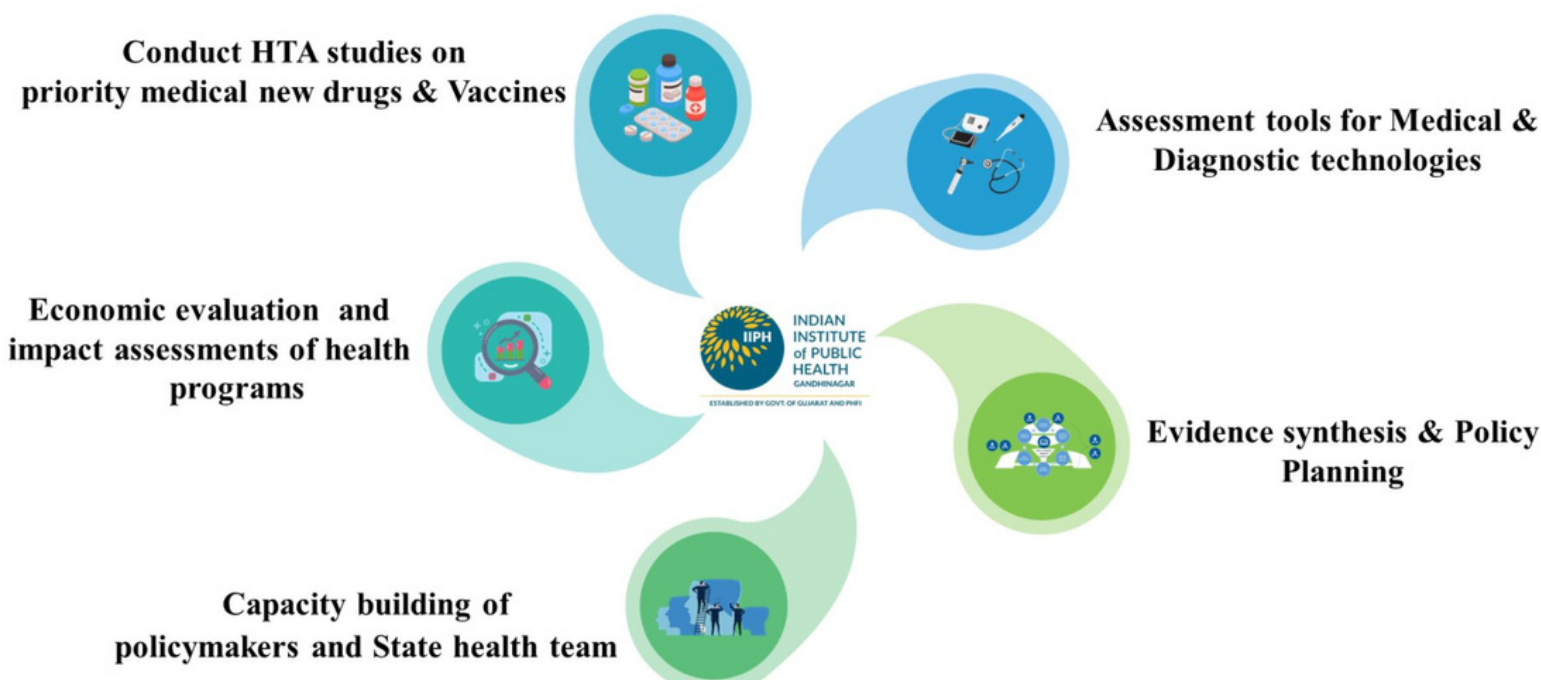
Conduct HTA studies on priority medical new drugs & Vaccines

Assessment tools for Medical & Diagnostic technologies

Economic evaluation and impact assessments of health programs

IIPH INDIAN INSTITUTE of PUBLIC HEALTH GANDHINAGAR

ESTABLISHED BY GOVT. OF GUJARAT AND PHFI

Evidence synthesis & Policy Planning

Capacity building of policymakers and State health team